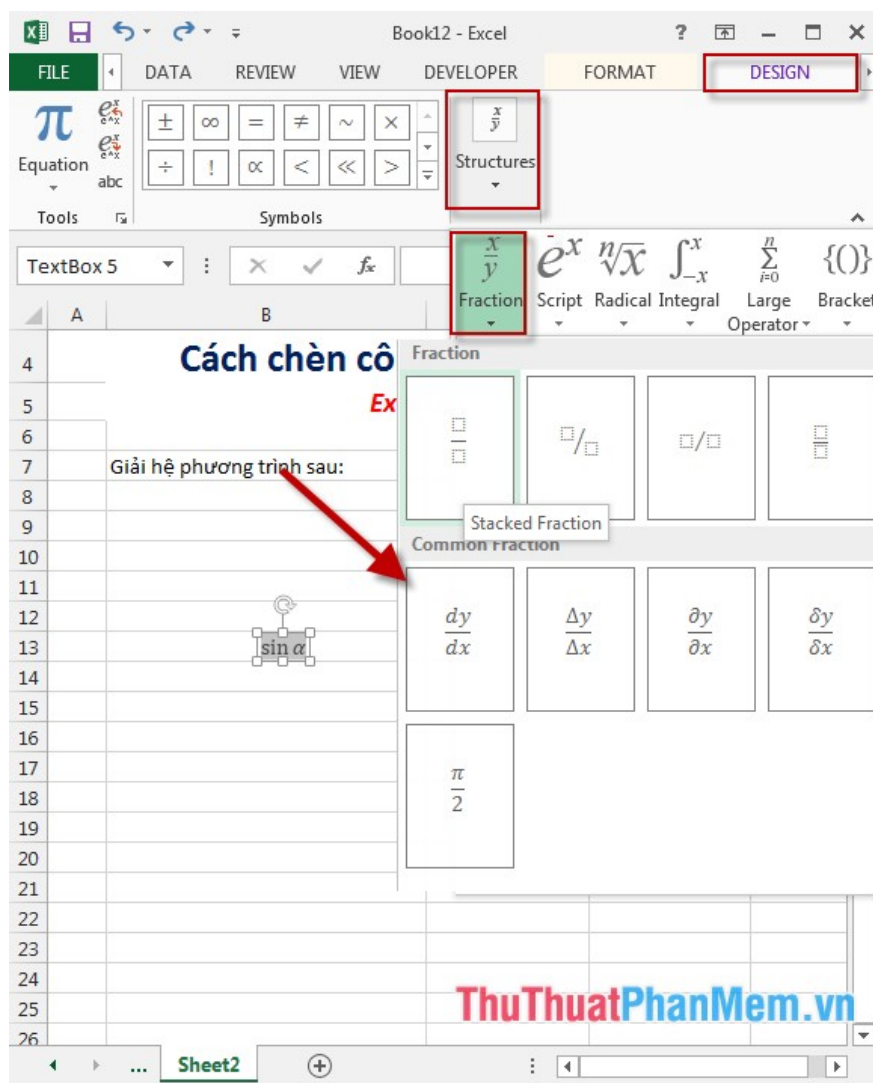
Book12 - Excel

FILE DATA REVIEW VIEW DEVELOPER FORMAT DESIGN

$\pi$ Equation abc

Tools

$\pm$ $\infty$ $=$ $\neq$ $\sim$ $\times$ $\div$ ! $\propto$ $<$ $\ll$ $>$

Symbols

$\frac{x}{y}$ Structures

TextBox 5

$\frac{x}{y}$ Fraction $e^x$ Script $\sqrt[n]{x}$ Radical $\int_{-x}^{x}$ Integral $\sum_{i=0}^{n}$ Large Operator $\{()\}$ Bracket

A B

4 Cách chèn cô
5 Ex
6
7 Giải hệ phương trình sau:
8
9
10
11
12
13 $\sin \alpha$
14
15
16
17
18
19
20
21
22
23
24
25
26

Fraction

Stacked Fraction

Common Fraction

$\frac{dy}{dx}$ $\frac{\Delta y}{\Delta x}$ $\frac{\partial y}{\partial x}$ $\frac{\delta y}{\delta x}$

$\frac{\pi}{2}$

ThuThuatPhanMem.vn

... Sheet2